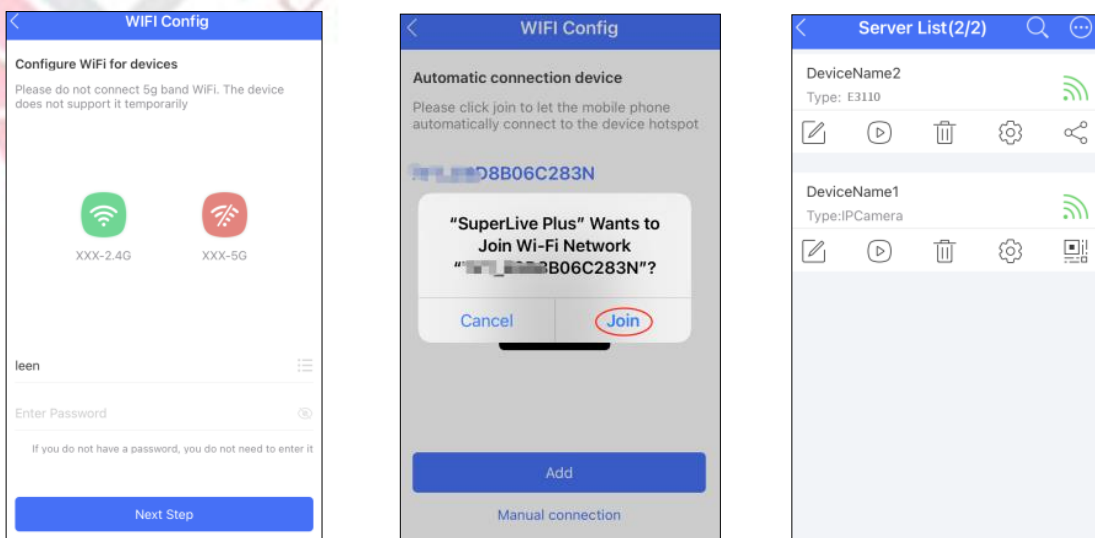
WIFI Config

Configure WiFi for devices

Please do not connect 5g band WiFi. The device does not support it temporarily

XXX-2.4G

XXX-5G

leen

Enter Password

If you do not have a password, you do not need to enter it

Next Step

WIFI Config

Automatic connection device

Please click join to let the mobile phone automatically connect to the device hotspot

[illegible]D8B06C283N

"SuperLive Plus" Wants to Join Wi-Fi Network "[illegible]B06C283N"?

Cancel

Join

Add

Manual connection

Server List(2/2)

DeviceName2

Type: E3110

DeviceName1

Type:IPCamera